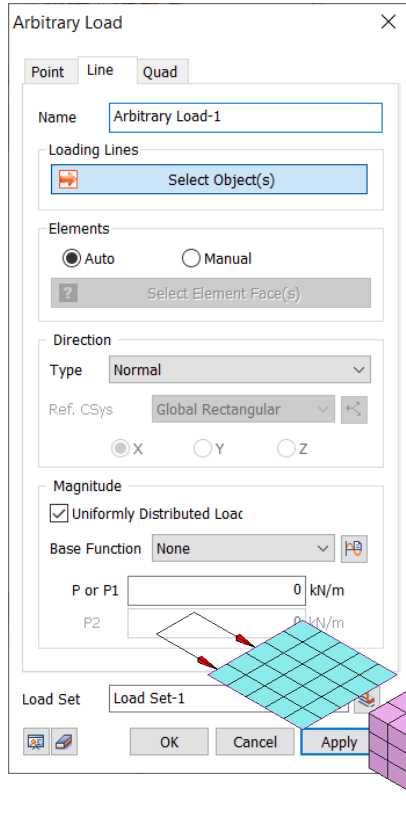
Arbitrary Load
×

Point
Line
Quad

Name
Arbitrary Load-1

Loading Lines
Select Object(s)

Elements
Auto
Manual
Select Element Face(s)

Direction
Type
Normal
Ref. CSys
Global Rectangular
X
Y
Z

Magnitude
Uniformly Distributed Loac
Base Function
None
P or P1
0
kN/m
P2
0

Load Set
Load Set-1

OK
Cancel
Apply